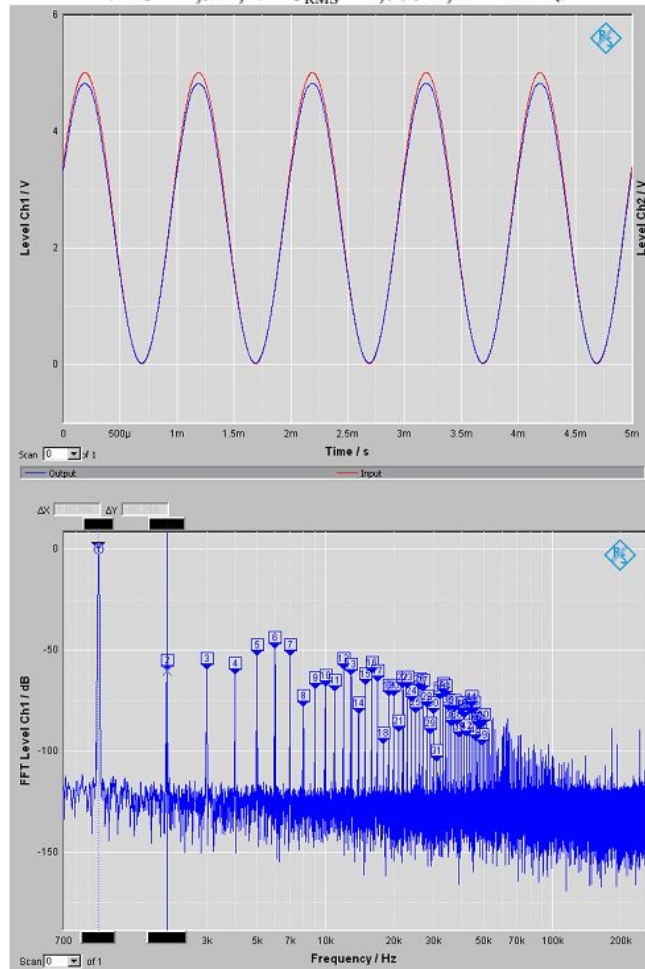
6
4
2
0
Level Ch1 / V
Level Ch2 / V
0 500µ 1m 1.5m 2m 2.5m 3m 3.5m 4m 4.5m 5m
Time / s
Scan 0 of 1
Output
Input

ΔX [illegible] ΔY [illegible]

0
-50
-100
-150
FFT Level Ch1 / dB
1 2 3 4 5 6 7 8 9 10 11 12 13 14 15 16 17 18 19 20 21 22 23 24 25 26 27 28 29 30 31 32 33 34 35 36 37 38 39 40 41 42 43 44 45 46 47 48 49 50
700 3k 5k 7k 10k 20k 30k 50k 70k 100k 200k
Frequency / Hz
Scan 0 of 1